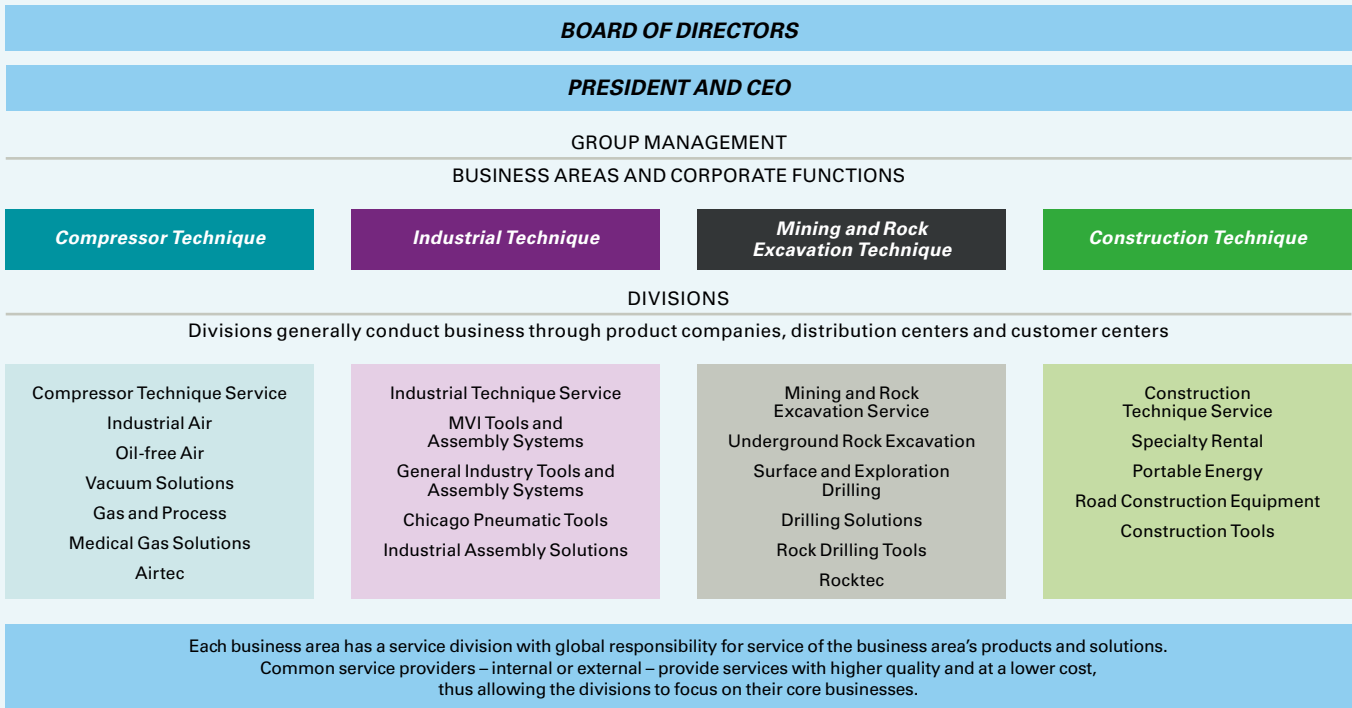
BOARD OF DIRECTORS

PRESIDENT AND CEO

GROUP MANAGEMENT

BUSINESS AREAS AND CORPORATE FUNCTIONS

Compressor Technique

Industrial Technique

Mining and Rock Excavation Technique

Construction Technique

DIVISIONS

Divisions generally conduct business through product companies, distribution centers and customer centers

Compressor Technique Service
Industrial Air
Oil-free Air
Vacuum Solutions
Gas and Process
Medical Gas Solutions
Airtec

Industrial Technique Service
MVI Tools and Assembly Systems
General Industry Tools and Assembly Systems
Chicago Pneumatic Tools
Industrial Assembly Solutions

Mining and Rock Excavation Service
Underground Rock Excavation
Surface and Exploration Drilling
Drilling Solutions
Rock Drilling Tools
Rocktec

Construction Technique Service
Specialty Rental
Portable Energy
Road Construction Equipment
Construction Tools

Each business area has a service division with global responsibility for service of the business area's products and solutions. Common service providers – internal or external – provide services with higher quality and at a lower cost, thus allowing the divisions to focus on their core businesses.